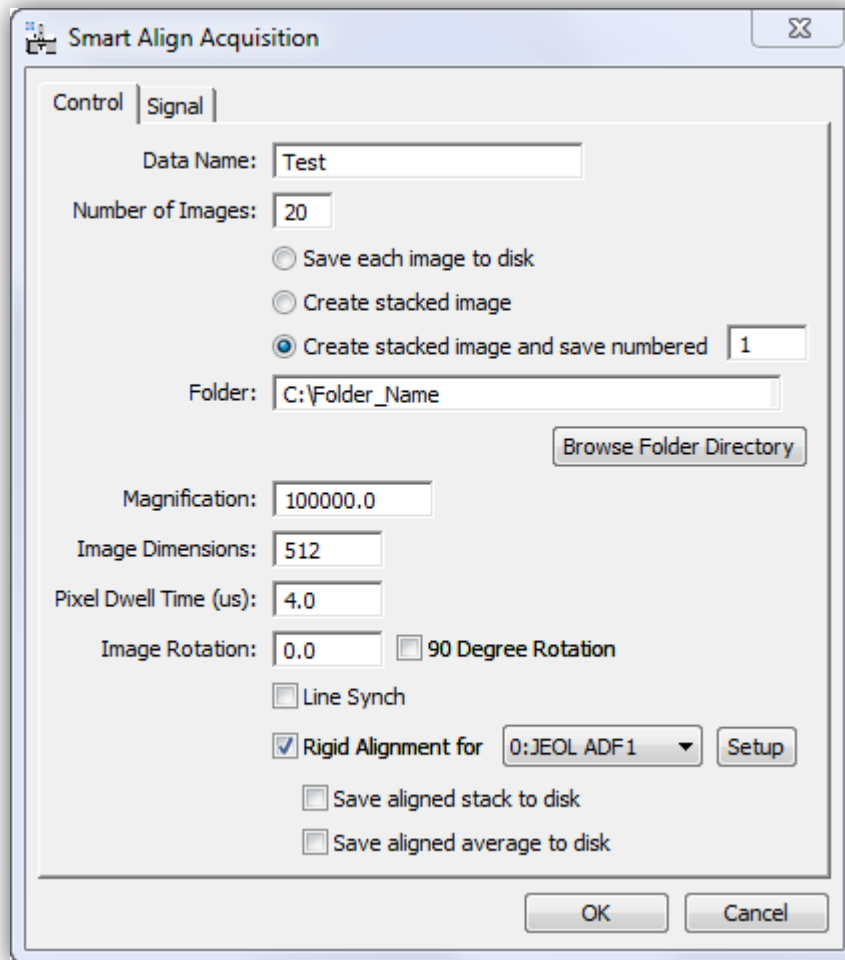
Smart Align Acquisition

Control | Signal

Data Name: Test

Number of Images: 20

Save each image to disk

Create stacked image

Create stacked image and save numbered 1

Folder: C:\Folder_Name

Browse Folder Directory

Magnification: 100000.0

Image Dimensions: 512

Pixel Dwell Time (us): 4.0

Image Rotation: 0.0

90 Degree Rotation

Line Synch

Rigid Alignment for 0:JEOL ADF1 Setup

Save aligned stack to disk

Save aligned average to disk

OK Cancel